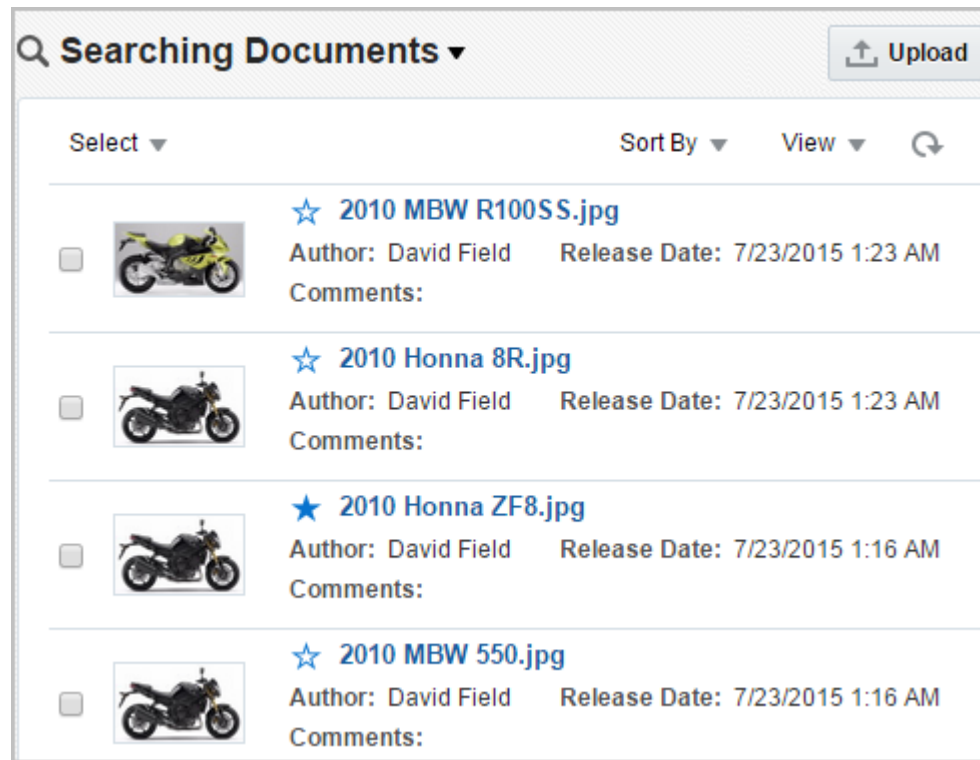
Searching Documents

Upload

Select

Sort By

View

2010 MBW R100SS.jpg
Author: David Field
Release Date: 7/23/2015 1:23 AM
Comments:

2010 Honna 8R.jpg
Author: David Field
Release Date: 7/23/2015 1:23 AM
Comments:

2010 Honna ZF8.jpg
Author: David Field
Release Date: 7/23/2015 1:16 AM
Comments:

2010 MBW 550.jpg
Author: David Field
Release Date: 7/23/2015 1:16 AM
Comments: